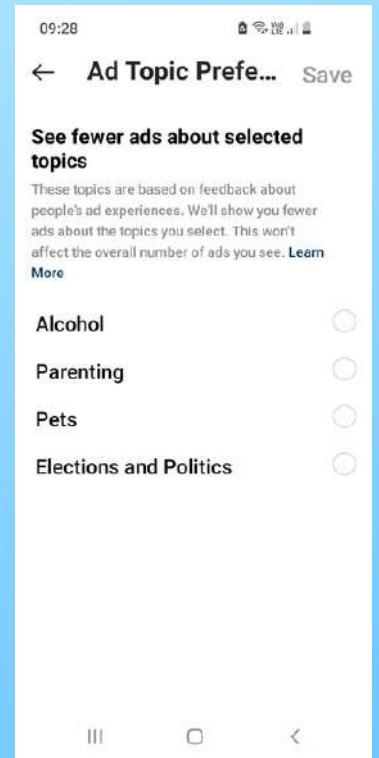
09:28

← Ad Topic Prefe... Save

See fewer ads about selected topics

These topics are based on feedback about people's ad experiences. We'll show you fewer ads about the topics you select. This won't affect the overall number of ads you see. Learn More

Alcohol

Parenting

Pets

Elections and Politics